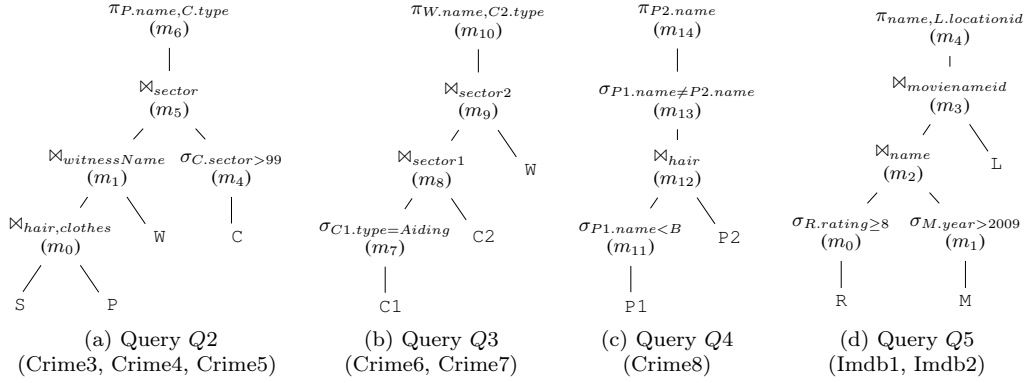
$\pi_{P.name,C.type}$
$(m_6)$
$\bowtie_{sector}$
$(m_5)$
$\bowtie_{witnessName}$
$(m_1)$
$\sigma_{C.sector>99}$
$(m_4)$
$\bowtie_{hair,clothes}$
$(m_0)$
W
C
S
P

(a) Query $Q2$
(Crime3, Crime4, Crime5)

$\pi_{W.name,C2.type}$
$(m_{10})$
$\bowtie_{sector2}$
$(m_9)$
$\bowtie_{sector1}$
$(m_8)$
W
$\sigma_{C1.type=Aiding}$
$(m_7)$
C2
C1

(b) Query $Q3$
(Crime6, Crime7)

$\pi_{P2.name}$
$(m_{14})$
$\sigma_{P1.name\neq P2.name}$
$(m_{13})$
$\bowtie_{hair}$
$(m_{12})$
$\sigma_{P1.name<B}$
$(m_{11})$
P2
P1

(c) Query $Q4$
(Crime8)

$\pi_{name,L.locationid}$
$(m_4)$
$\bowtie_{movienameid}$
$(m_3)$
$\bowtie_{name}$
$(m_2)$
L
$\sigma_{R.rating\geq 8}$
$(m_0)$
$\sigma_{M.year>2009}$
$(m_1)$
R
M

(d) Query $Q5$
(Imdb1, Imdb2)